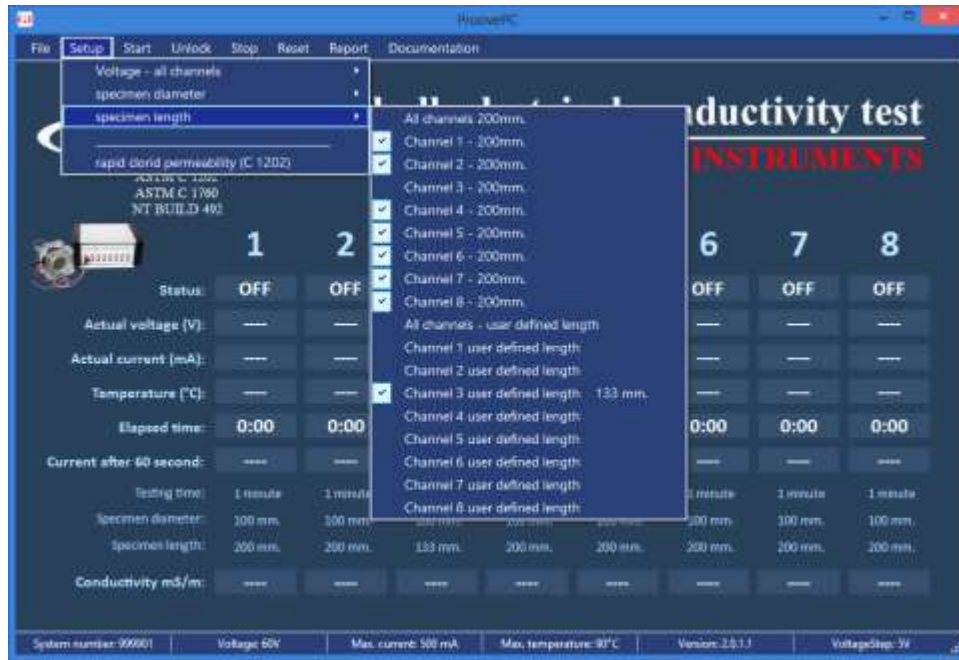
ProoveFC

File Setup Start Unlock Stop Reset Report Documentation

Voltage - all channels
specimen diameter
specimen length
rapid clorid permeability (C 1202)

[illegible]ductivity test
INSTRUMENTS

ASTM C 1202
ASTM C 1760
NT BUILD 492

All channels 200mm.
Channel 1 - 200mm.
Channel 2 - 200mm.
Channel 3 - 200mm.
Channel 4 - 200mm.
Channel 5 - 200mm.
Channel 6 - 200mm.
Channel 7 - 200mm.
Channel 8 - 200mm.
All channels - user defined length
Channel 1 user defined length
Channel 2 user defined length
Channel 3 user defined length 133 mm.
Channel 4 user defined length
Channel 5 user defined length
Channel 6 user defined length
Channel 7 user defined length
Channel 8 user defined length

| | 1 | 2 | 3 | 4 | 5 | 6 | 7 | 8 |
|---|---|---|---|---|---|---|---|---|
| Status: | OFF | OFF | | | | OFF | OFF | OFF |
| Actual voltage (V): | ---- | ---- | | | | ---- | ---- | ---- |
| Actual current (mA): | ---- | ---- | | | | ---- | ---- | ---- |
| Temperature (°C): | ---- | ---- | | | | ---- | ---- | ---- |
| Elapsed time: | 0:00 | 0:00 | | | | 0:00 | 0:00 | 0:00 |
| Current after 60 second: | ---- | ---- | | | | ---- | ---- | ---- |
| Testing time: | 1 minute | 1 minute | | | | 1 minute | 1 minute | 1 minute |
| Specimen diameter: | 100 mm. | 100 mm. | | | | 100 mm. | 100 mm. | 100 mm. |
| Specimen length: | 200 mm. | 200 mm. | 133 mm. | 200 mm. | 200 mm. | 200 mm. | 200 mm. | 200 mm. |
| Conductivity mS/m: | ---- | ---- | ---- | ---- | ---- | ---- | ---- | ---- |

System number: 999001 | Voltage: 60V | Max. current: 500 mA | Max. temperature: 90°C | Version: 2.0.1.1 | VoltageStep: 5V